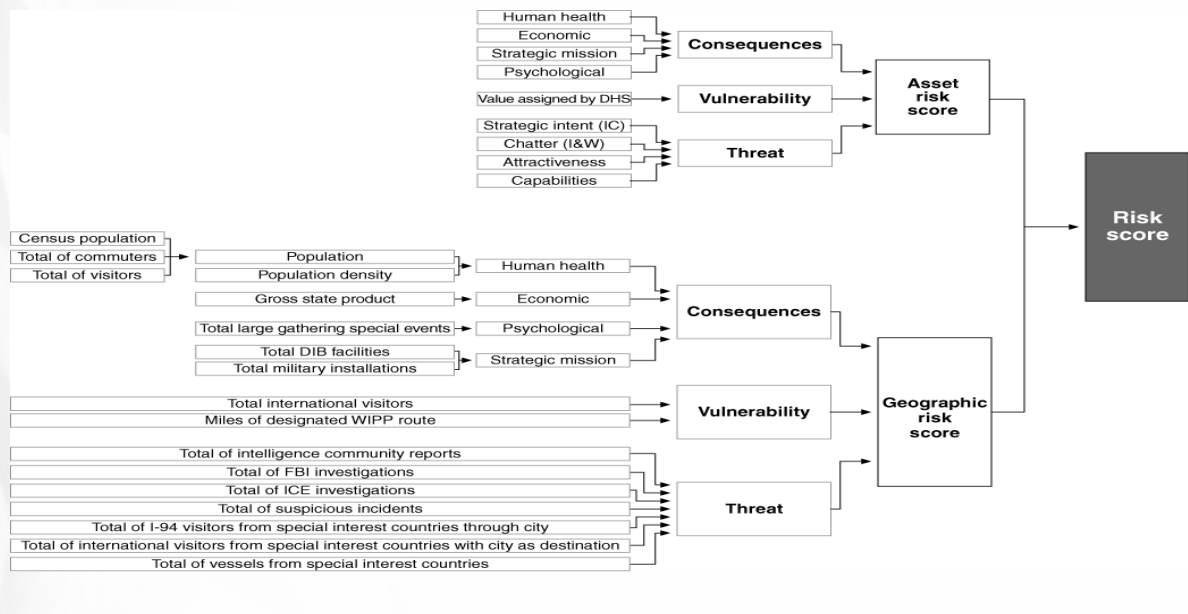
Human health
Economic
Strategic mission
Psychological

Consequences

Value assigned by DHS

Vulnerability

Strategic intent (IC)
Chatter (I&W)
Attractiveness
Capabilities

Threat

Asset risk score

Risk score

Census population
Total of commuters
Total of visitors

Population
Population density

Human health

Gross state product

Economic

Total large gathering special events

Psychological

Total DIB facilities
Total military installations

Strategic mission

Consequences

Total international visitors
Miles of designated WIPP route

Vulnerability

Geographic risk score

Total of intelligence community reports
Total of FBI investigations
Total of ICE investigations
Total of suspicious incidents
Total of I-94 visitors from special interest countries through city
Total of international visitors from special interest countries with city as destination
Total of vessels from special interest countries

Threat